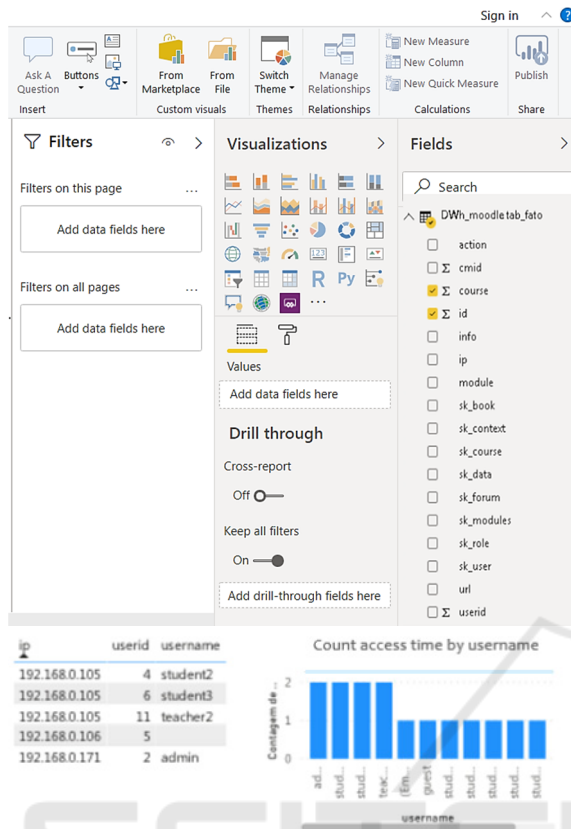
Sign in

Ask A Question
Buttons
Insert
From Marketplace
From File
Custom visuals
Switch Theme
Themes
Manage Relationships
Relationships
New Measure
New Column
New Quick Measure
Calculations
Publish
Share

Filters
Filters on this page
Add data fields here
Filters on all pages
Add data fields here

Visualizations
R Py
Values
Add data fields here
Drill through
Cross-report
Off
Keep all filters
On
Add drill-through fields here

Fields
Search
DWh_moodle tab_fato
action
Σ cmid
Σ course
Σ id
info
ip
module
sk_book
sk_context
sk_course
sk_data
sk_forum
sk_modules
sk_role
sk_user
url
Σ userid

| ip | userid | username |
|---|---|---|
| 192.168.0.105 | 4 | student2 |
| 192.168.0.105 | 6 | student3 |
| 192.168.0.105 | 11 | teacher2 |
| 192.168.0.106 | 5 | |
| 192.168.0.171 | 2 | admin |

Count access time by username
Contagem de...
2
1
0
ad... stud... stud... teac... (Em... guest stud... stud... stud... stud... stud...
username